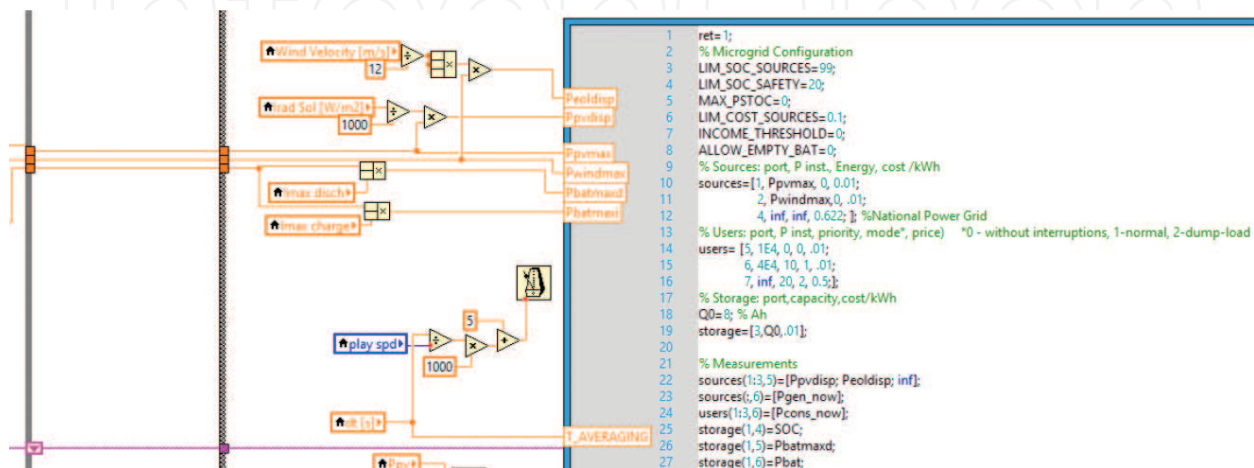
Wind Velocity [m/s]
12
Peoldisp
rad Sol [W/m2]
1000
Ppvdisp
Ppvmax
Pwindmax
Imax disch
Pbatmaxd
Imax charge
Pbatmaxc
play spd
5
1000
dt [s]
T_AVERAGING
Ppv

1 ret=1;
2 % Microgrid Configuration
3 LIM_SOC_SOURCES=99;
4 LIM_SOC_SAFETY=20;
5 MAX_PSTOC=0;
6 LIM_COST_SOURCES=0.1;
7 INCOME_THRESHOLD=0;
8 ALLOW_EMPTY_BAT=0;
9 % Sources: port, P inst., Energy, cost /kWh
10 sources=[1, Ppvmax, 0, 0.01;
11 2, Pwindmax,0, .01;
12 4, inf, inf, 0.622; ]; %National Power Grid
13 % Users: port, P inst, priority, mode*, price) *0 - without interruptions, 1-normal, 2-dump-load
14 users= [5, 1E4, 0, 0, .01;
15 6, 4E4, 10, 1, .01;
16 7, inf, 20, 2, 0.5;];
17 % Storage: port,capacity,cost/kWh
18 Q0=8; % Ah
19 storage=[3,Q0,.01];
20
21 % Measurements
22 sources(1:3,5)=[Ppvdisp; Peoldisp; inf];
23 sources(:,6)=[Pgen_now];
24 users(1:3,6)=[Pcons_now];
25 storage(1,4)=SOC;
26 storage(1,5)=Pbatmaxd;
27 storage(1,6)=Pbat;